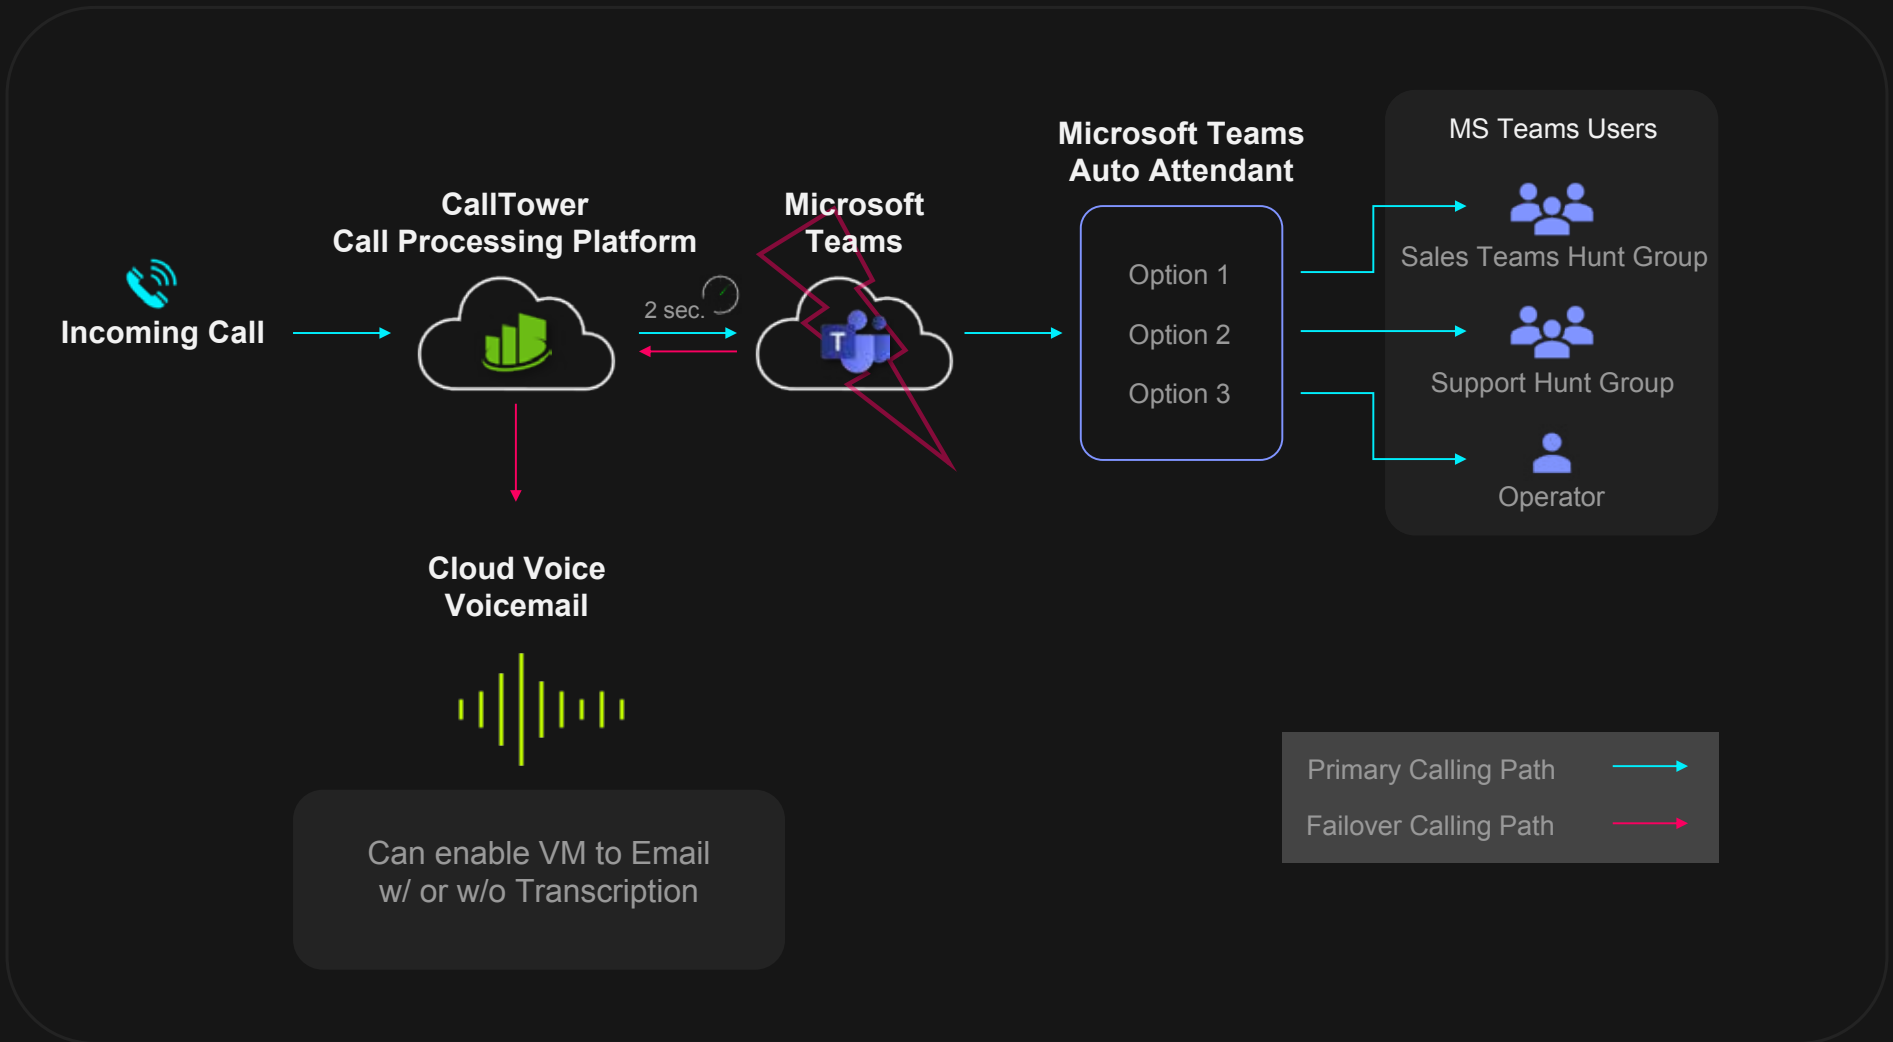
Incoming Call

CallTower
Call Processing Platform

2 sec.

Microsoft
Teams

T

Microsoft Teams
Auto Attendant

Option 1
Option 2
Option 3

MS Teams Users

Sales Teams Hunt Group

Support Hunt Group

Operator

Cloud Voice
Voicemail

Can enable VM to Email
w/ or w/o Transcription

Primary Calling Path
Failover Calling Path